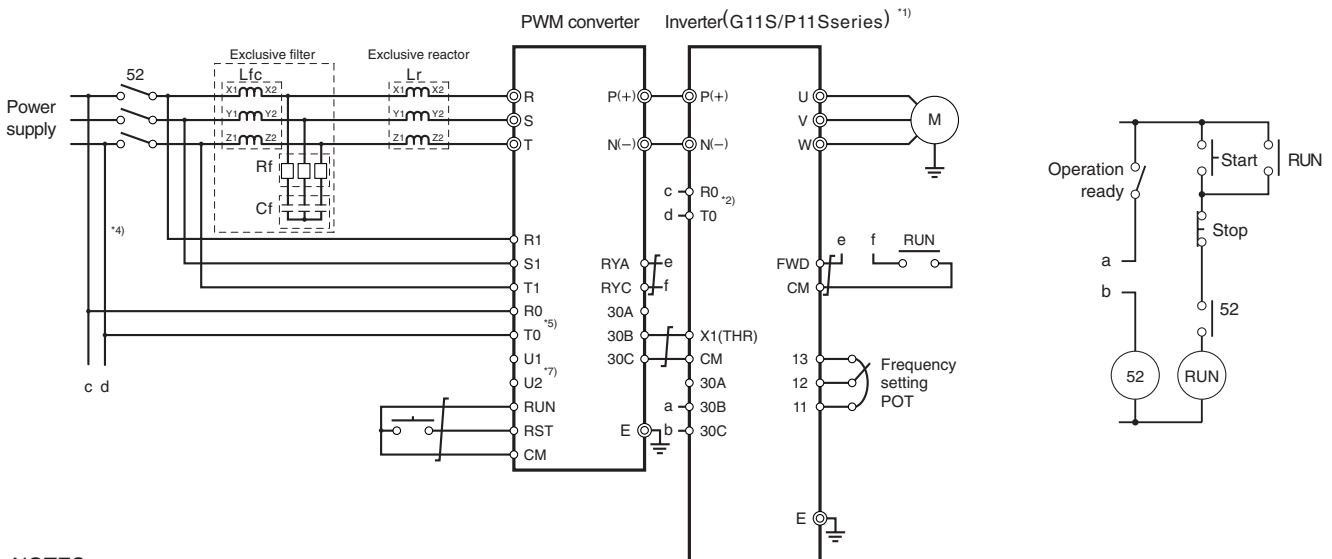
PWM converter

Inverter(G11S/P11Sseries) *1)

Exclusive filter

Exclusive reactor

52

Lfc

Lr

Power supply

X1 X2

Y1 Y2

Z1 Z2

X1 X2

Y1 Y2

Z1 Z2

Rf

Cf

*4)

R

S

T

R1

S1

T1

R0 *5)

T0

U1 *7)

U2

RUN

RST

CM

P(+)

N(−)

RYA

RYC

30A

30B

30C

E

e

f

P(+)

N(−)

c R0 *2)

d T0

X1(THR)

CM

30A

a 30B

b 30C

U

V

W

M

e f RUN

FWD

CM

13

12

11

Frequency setting POT

E

c d

Operation ready

Start

RUN

Stop

a

b

52

52

RUN

NOTES